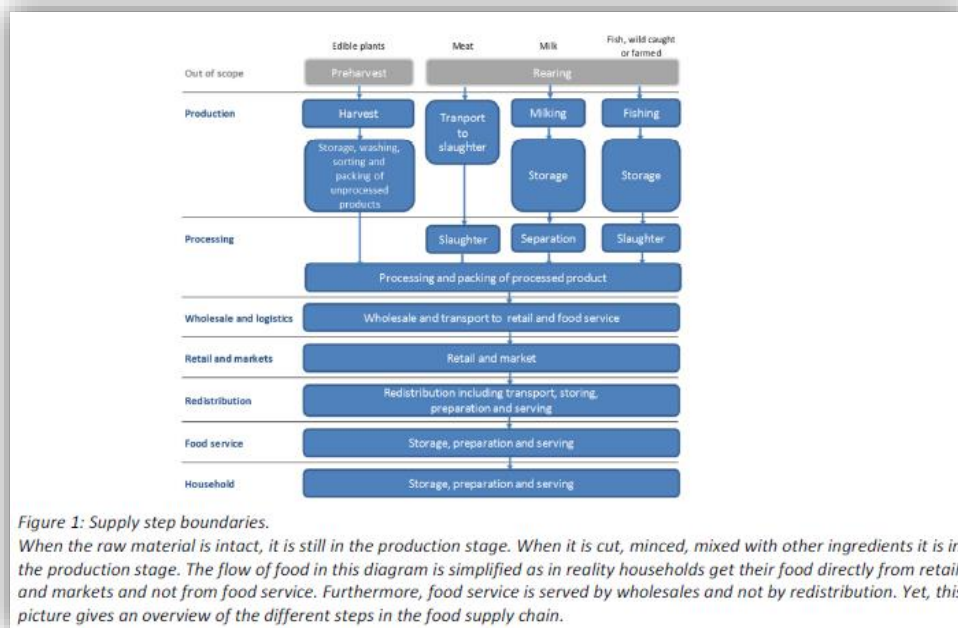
Edible plants

Meat

Milk

Fish, wild caught or farmed

Out of scope

Preharvest

Rearing

Production

Harvest

Tranport to slaughter

Miking

Fishing

Storage, washing, sorting and packing of unprocessed products

Storage

Storage

Processing

Slaughter

Separation

Slaughter

Processing and packing of processed product

Wholesale and logistics

Wholesale and transport to retail and food service

Retail and markets

Retail and market

Redistribution

Redistribution including transport, storing, preparation and serving

Food service

Storage, preparation and serving

Household

Storage, preparation and serving

Figure 1: Supply step boundaries.

When the raw material is intact, it is still in the production stage. When it is cut, minced, mixed with other ingredients it is in the production stage. The flow of food in this diagram is simplified as in reality households get their food directly from retail and markets and not from food service. Furthermore, food service is served by wholesales and not by redistribution. Yet, this picture gives an overview of the different steps in the food supply chain.